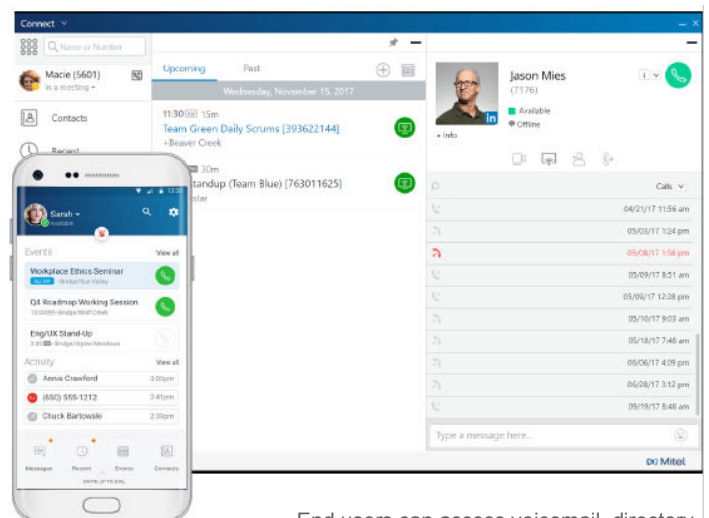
Connect

Name or Number

Macie (5601)
In a meeting

Contacts

Recent

Upcoming Past

Wednesday, November 15, 2017

11:30 15m
Team Green Daily Scrums [393622144]
+Beaver Creek

30m
tandup (Team Blue) [763011625]
ster

Jason Mies
(7176)
Available
Offline
Info

Calls

04/21/17 11:56 am
05/03/17 1:24 pm
05/08/17 1:58 pm
05/09/17 8:51 am
05/09/17 12:28 pm
05/10/17 9:03 am
05/18/17 7:46 am
06/06/17 4:09 pm
06/28/17 3:12 pm
09/19/17 8:48 am

Type a message here...

Mitel

Sarah
Available

Events View all

Workplace Ethics Seminar
BridgeTue Valley

Q4 Roadmap Working Session
BridgeWolf Creek

Eng/UX Stand-Up
BridgeAlpine Meadows

Activity View all

Annie Crawford 3:00pm
(650) 555-1212 3:41pm
Chuck Bartowski 2:39pm

Messages Recent Events Contacts

End users can access voicemail, directory